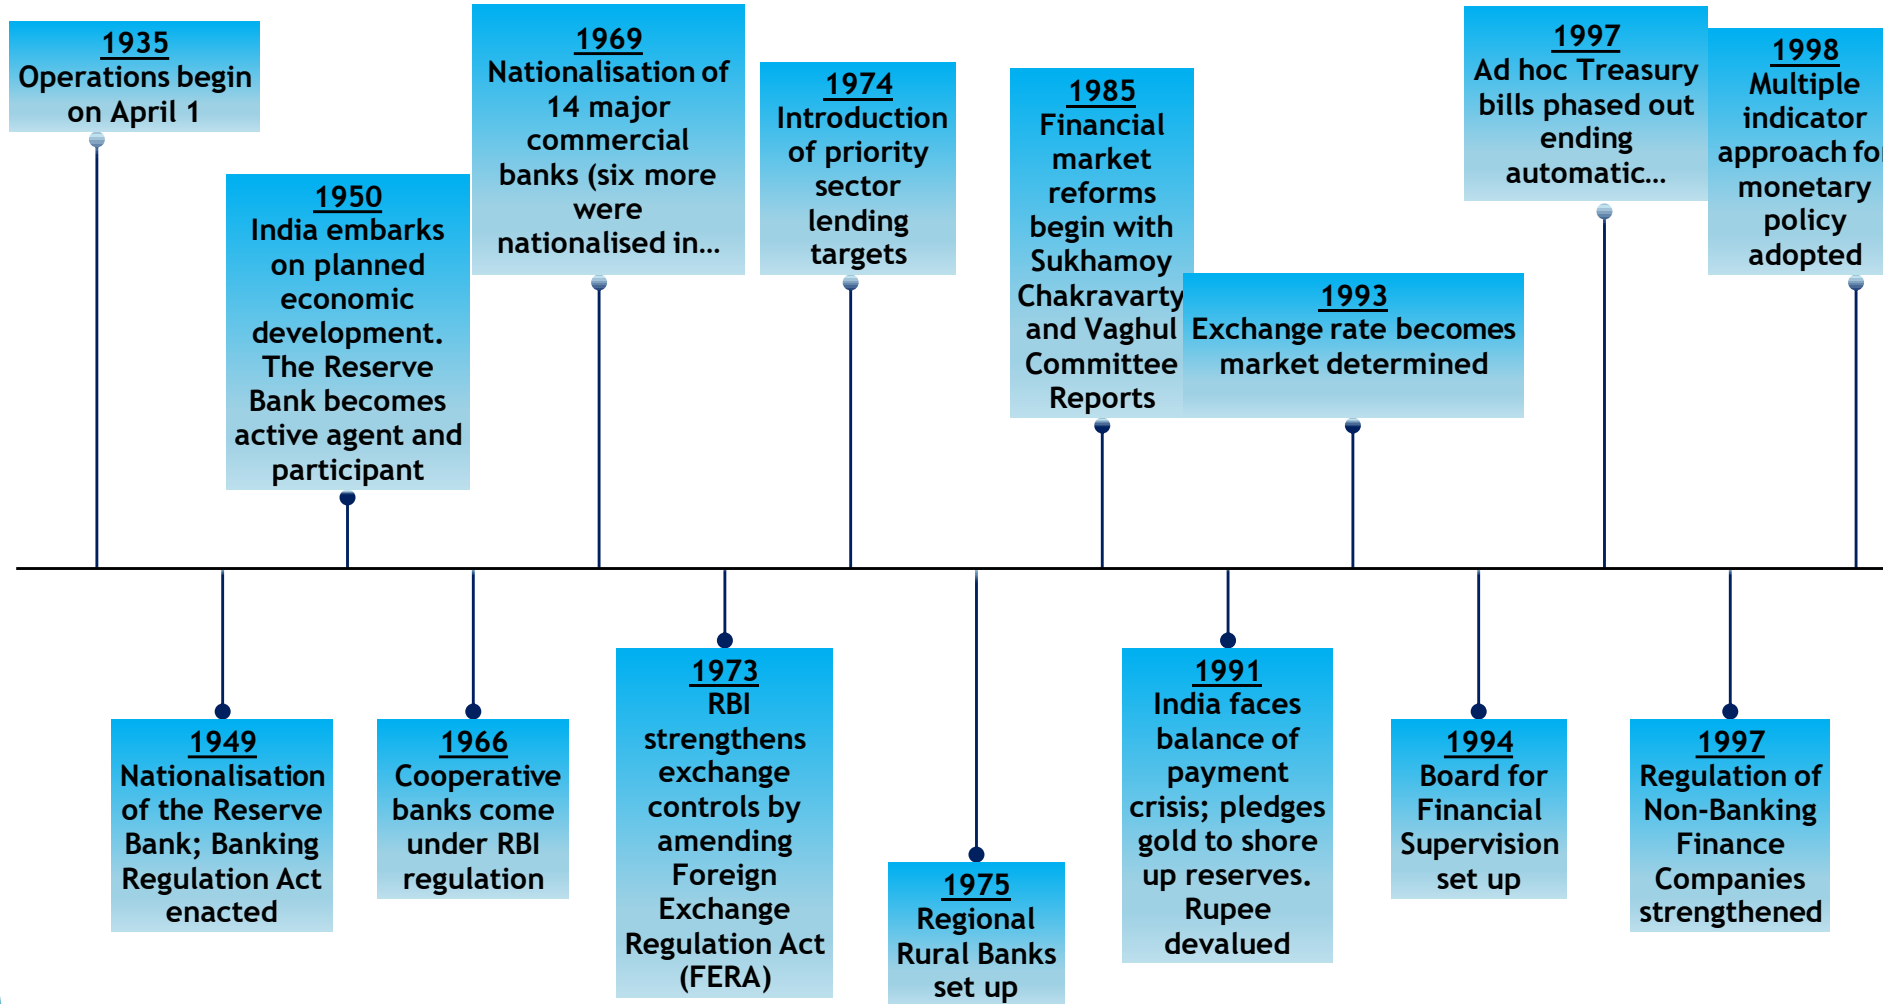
1935
Operations begin on April 1

1950
India embarks on planned economic development. The Reserve Bank becomes active agent and participant

1969
Nationalisation of 14 major commercial banks (six more were nationalised in…

1974
Introduction of priority sector lending targets

1985
Financial market reforms begin with Sukhamoy Chakravarty and Vaghul Committee Reports

1993
Exchange rate becomes market determined

1997
Ad hoc Treasury bills phased out ending automatic…

1998
Multiple indicator approach fo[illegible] monetary policy adopted

1949
Nationalisation of the Reserve Bank; Banking Regulation Act enacted

1966
Cooperative banks come under RBI regulation

1973
RBI strengthens exchange controls by amending Foreign Exchange Regulation Act (FERA)

1975
Regional Rural Banks set up

1991
India faces balance of payment crisis; pledges gold to shore up reserves. Rupee devalued

1994
Board for Financial Supervision set up

1997
Regulation of Non-Banking Finance Companies strengthened